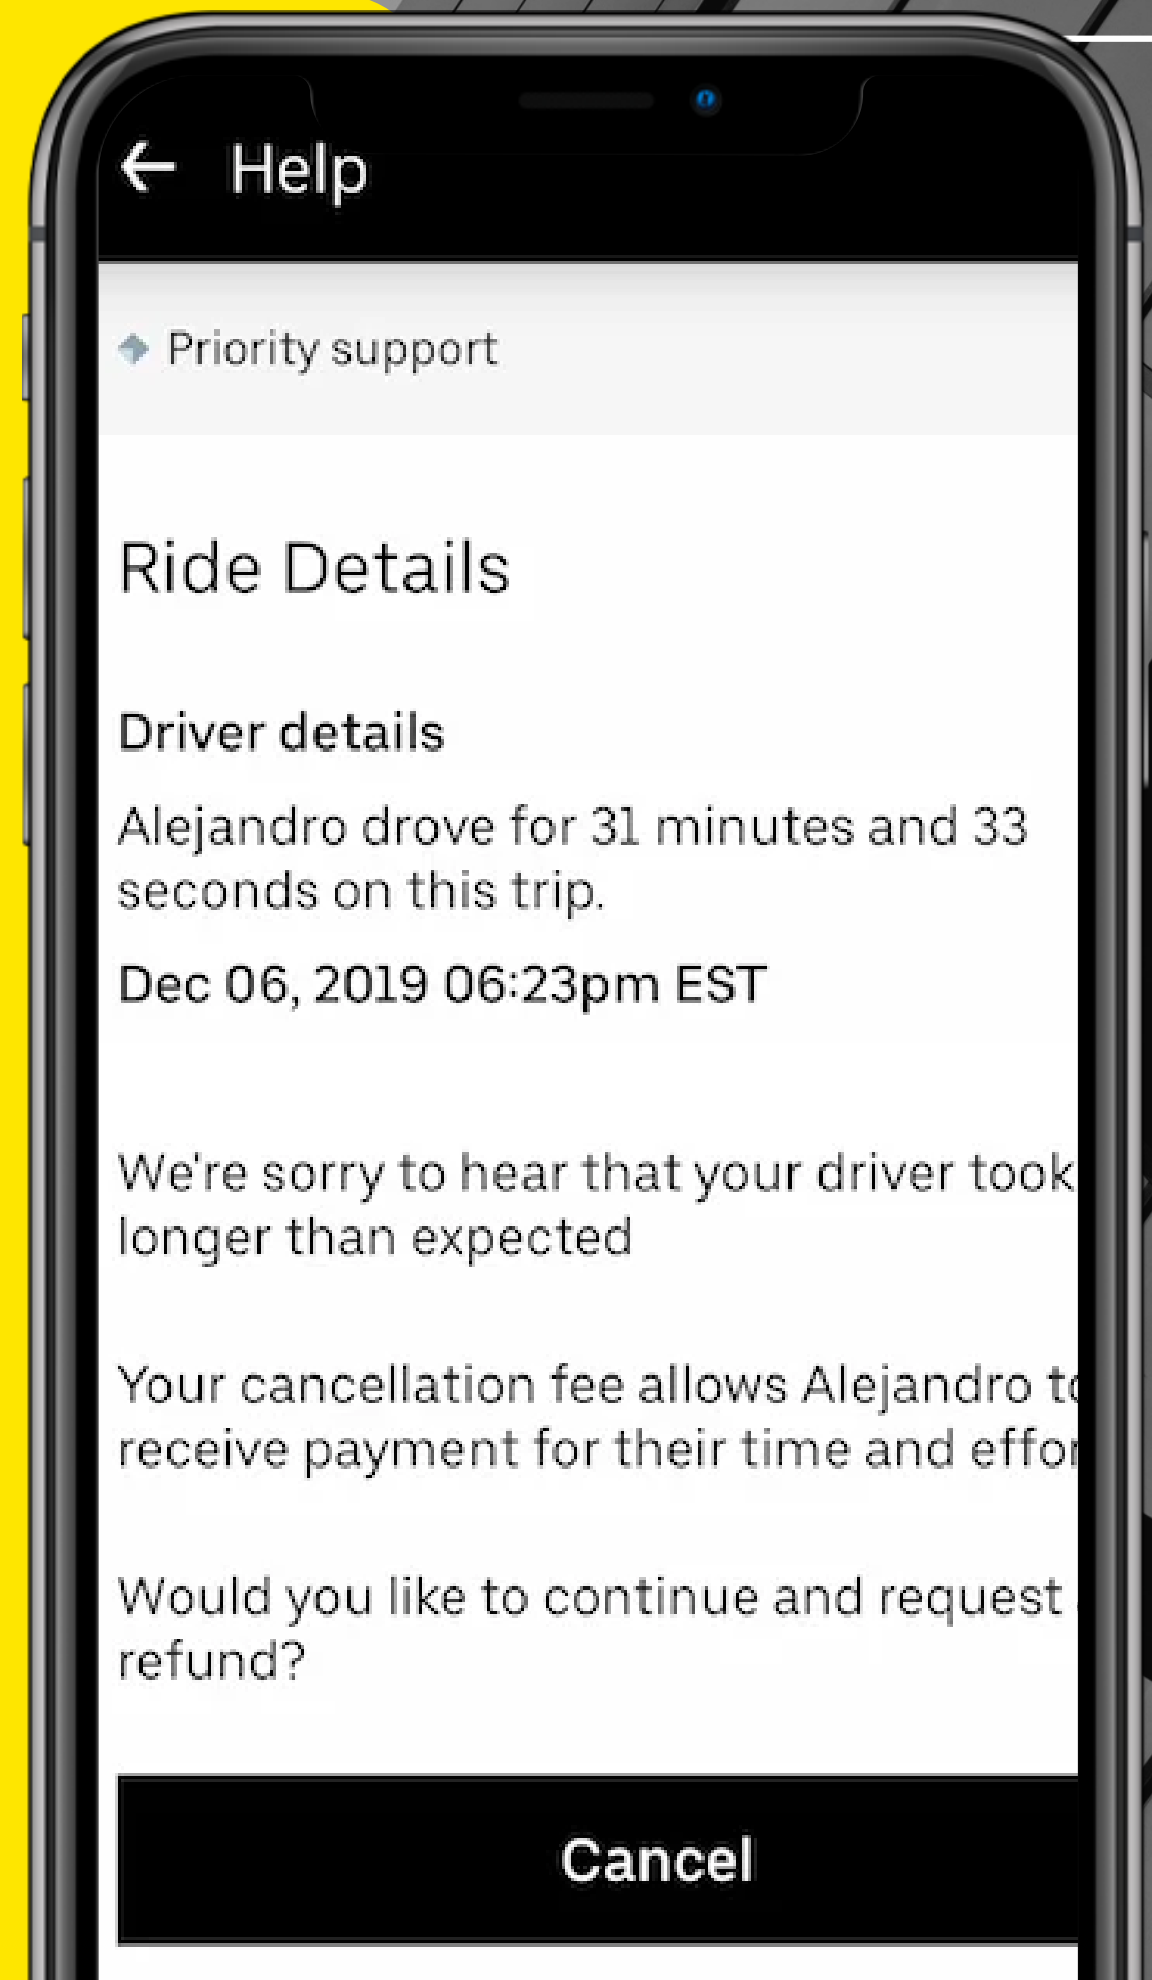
Help

Priority support

Ride Details

Driver details

Alejandro drove for 31 minutes and 33 seconds on this trip.

Dec 06, 2019 06:23pm EST

We're sorry to hear that your driver took longer than expected

Your cancellation fee allows Alejandro t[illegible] receive payment for their time and effo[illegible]

Would you like to continue and request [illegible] refund?

Cancel